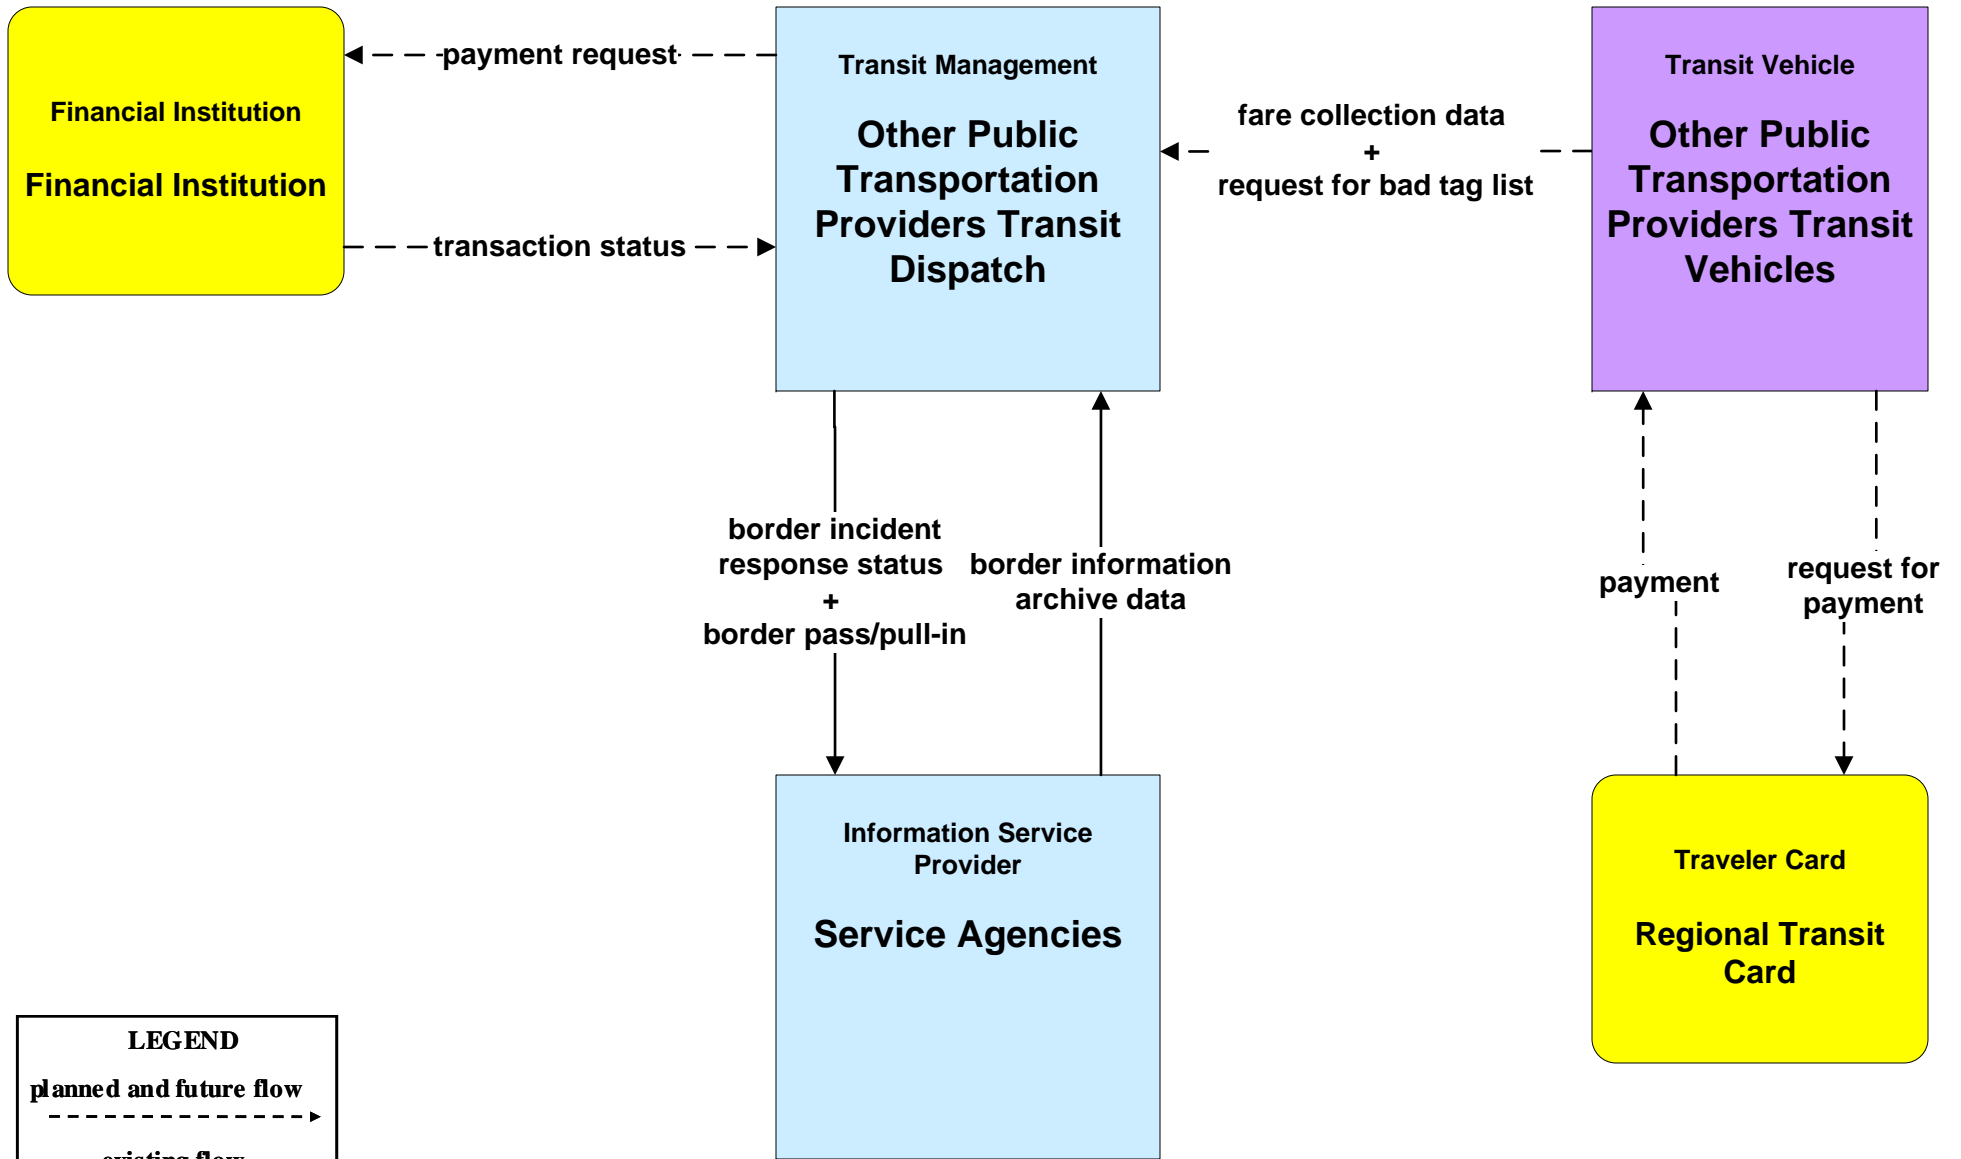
Financial Institution

Financial Institution

payment request

transaction status

Transit Management

Other Public Transportation Providers Transit Dispatch

fare collection data
+
request for bad tag list

Transit Vehicle

Other Public Transportation Providers Transit Vehicles

border incident response status
+
border pass/pull-in

border information archive data

payment

request for payment

Information Service Provider

Service Agencies

Traveler Card

Regional Transit Card

LEGEND

planned and future flow

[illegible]